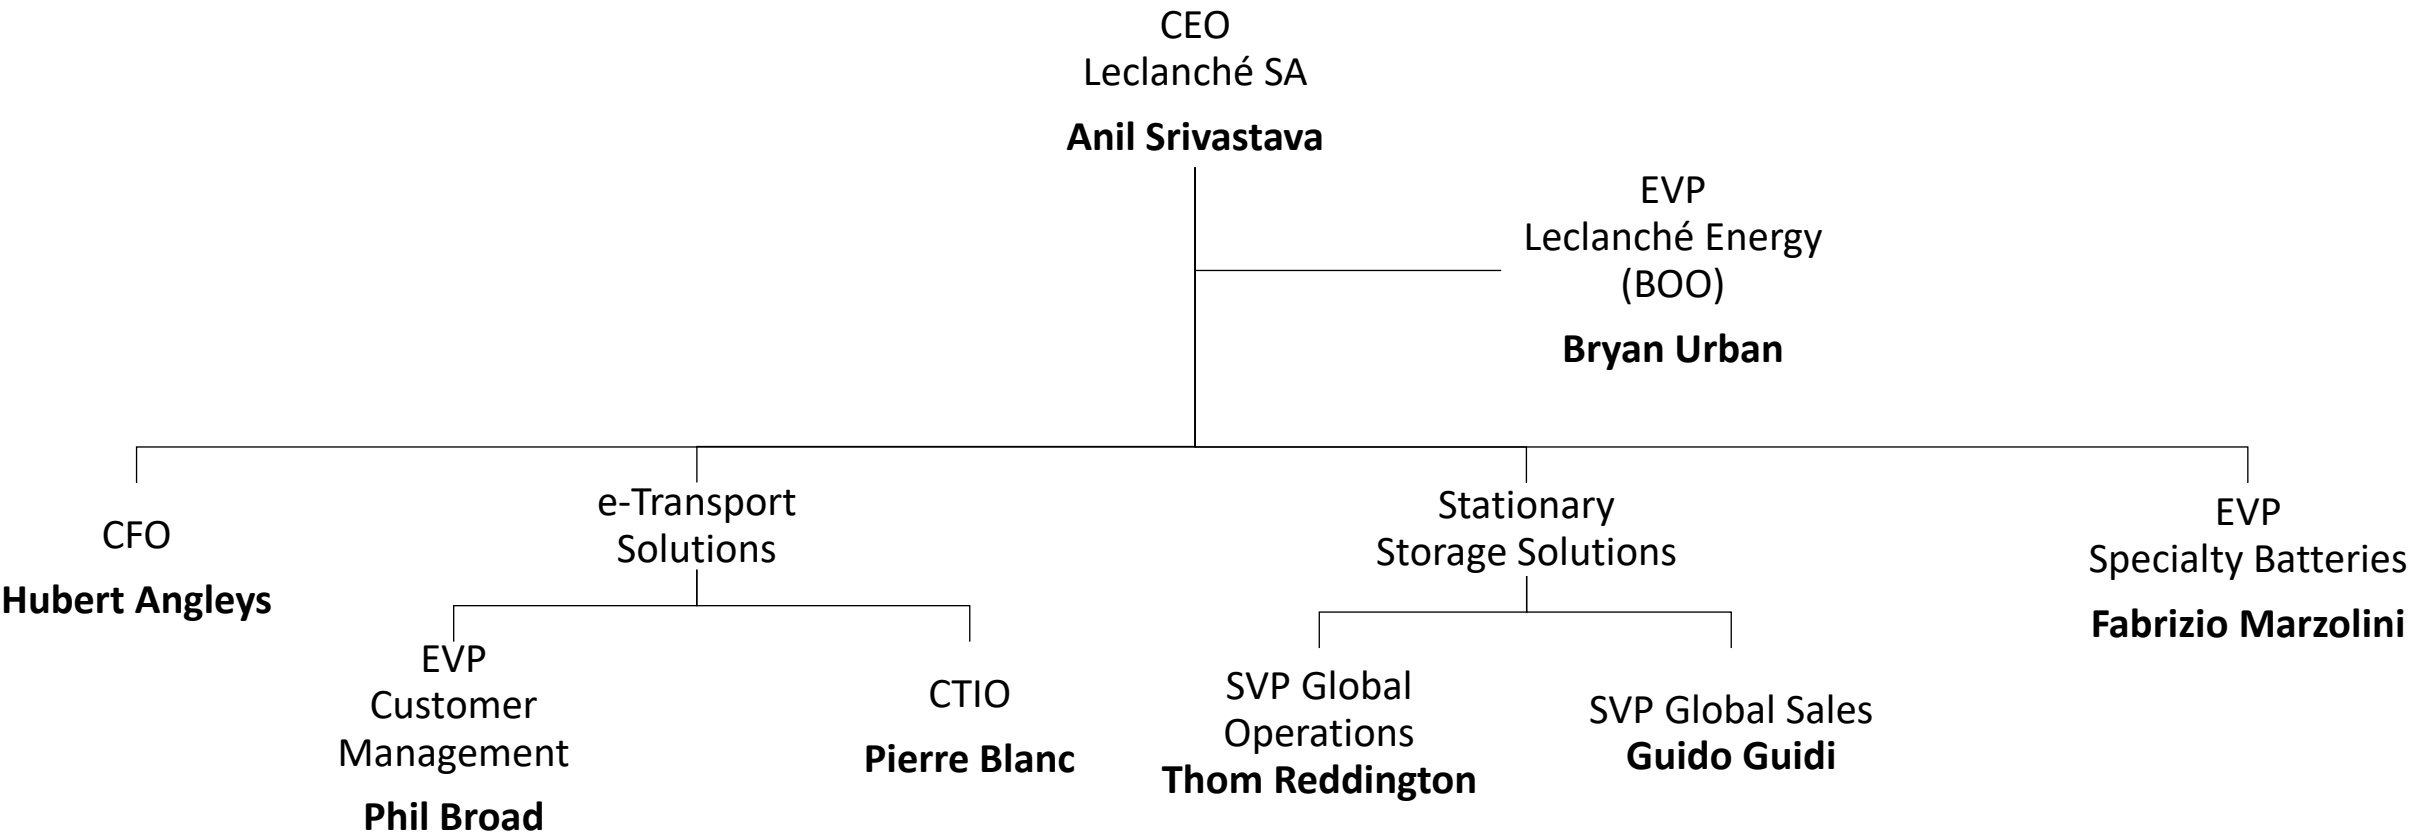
CEO
Leclanché SA
**Anil Srivastava**

EVP
Leclanché Energy
(BOO)
**Bryan Urban**

CFO
**Hubert Angleys**

e-Transport
Solutions

EVP
Customer
Management
**Phil Broad**

CTIO
**Pierre Blanc**

Stationary
Storage Solutions

SVP Global
Operations
**Thom Reddington**

SVP Global Sales
**Guido Guidi**

EVP
Specialty Batteries
**Fabrizio Marzolini**